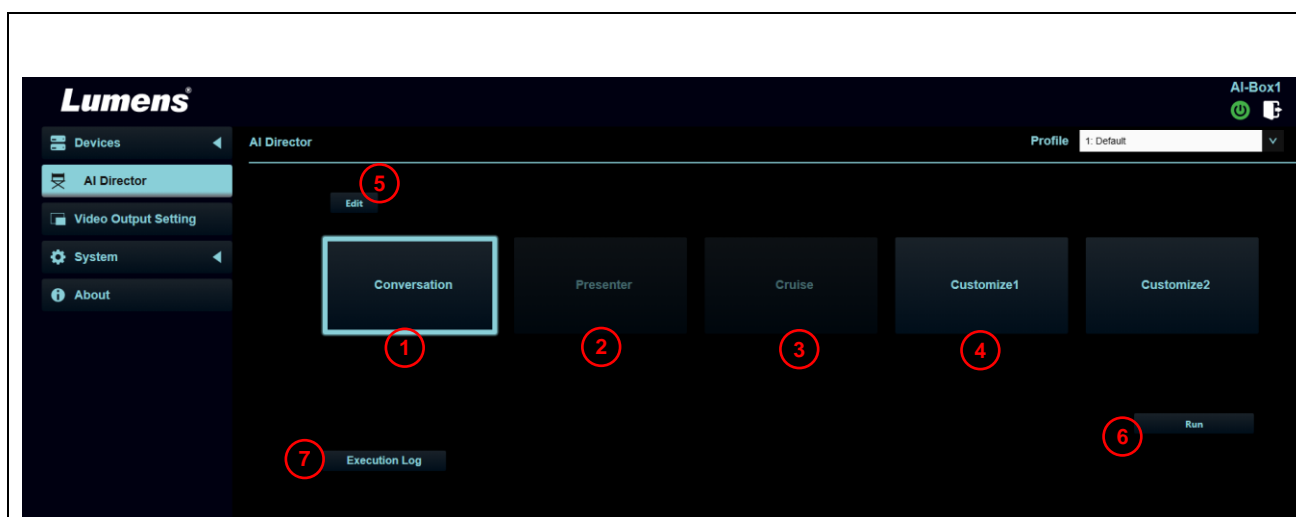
Lumens®

AI-Box1

Devices

AI Director

Video Output Setting

System

About

AI Director

Profile 1: Default

5

Edit

Conversation

Presenter

Cruise

Customize1

Customize2

1

2

3

4

6

Run

7

Execution Log